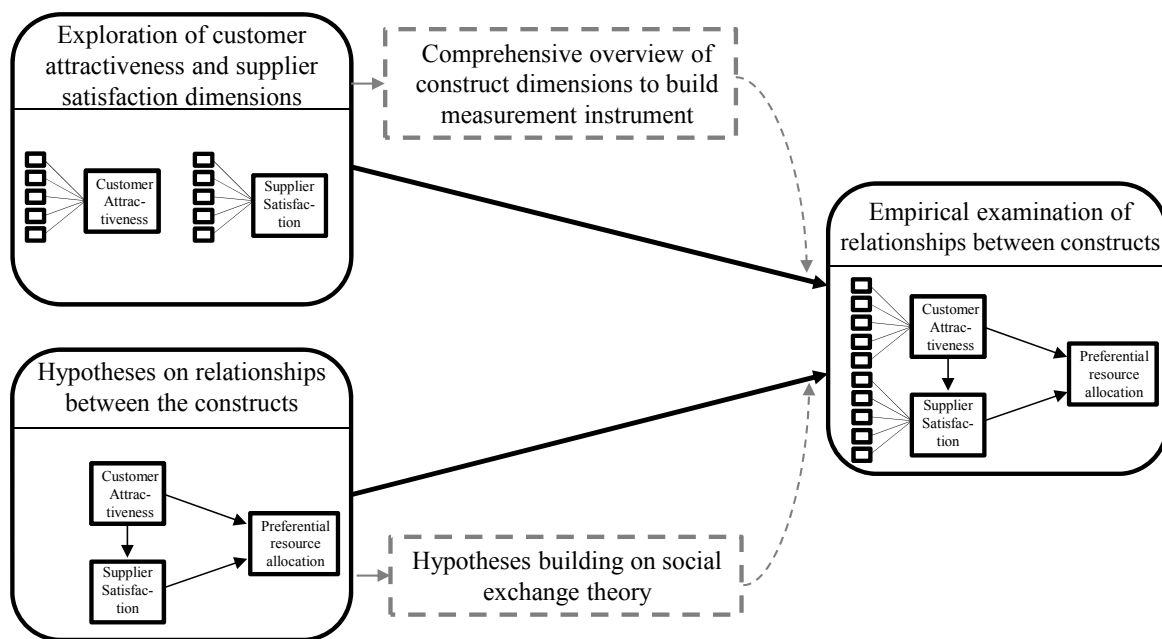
Exploration of customer attractiveness and supplier satisfaction dimensions

Customer Attractiveness

Supplier Satisfaction

Comprehensive overview of construct dimensions to build measurement instrument

Empirical examination of relationships between constructs

Customer Attractiveness

Supplier Satisfaction

Preferential resource allocation

Hypotheses on relationships between the constructs

Customer Attractiveness

Supplier Satisfaction

Preferential resource allocation

Hypotheses building on social exchange theory